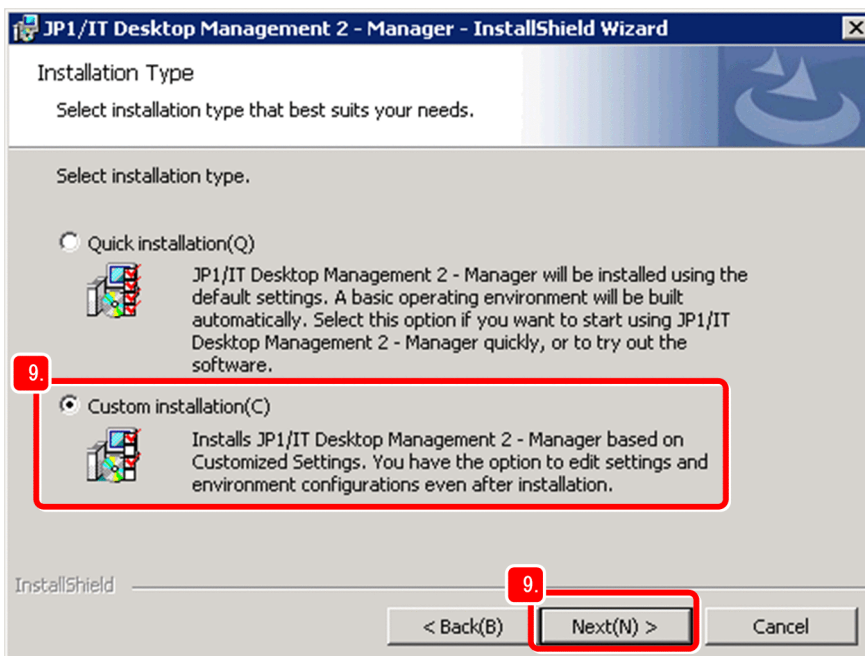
JP1/IT Desktop Management 2 - Manager - InstallShield Wizard

Installation Type

Select installation type that best suits your needs.

Select installation type.

Quick installation(Q)

JP1/IT Desktop Management 2 - Manager will be installed using the default settings. A basic operating environment will be built automatically. Select this option if you want to start using JP1/IT Desktop Management 2 - Manager quickly, or to try out the software.

9.

Custom installation(C)

Installs JP1/IT Desktop Management 2 - Manager based on Customized Settings. You have the option to edit settings and environment configurations even after installation.

InstallShield

9.

< Back(B)

Next(N) >

Cancel